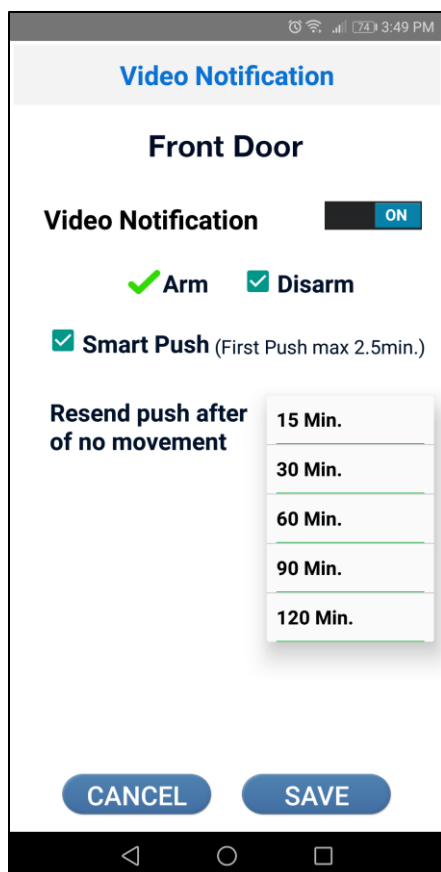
74 3:49 PM

Video Notification

Front Door

Video Notification ON

Arm Disarm

Smart Push (First Push max 2.5min.)

Resend push after of no movement

15 Min.

30 Min.

60 Min.

90 Min.

120 Min.

CANCEL SAVE